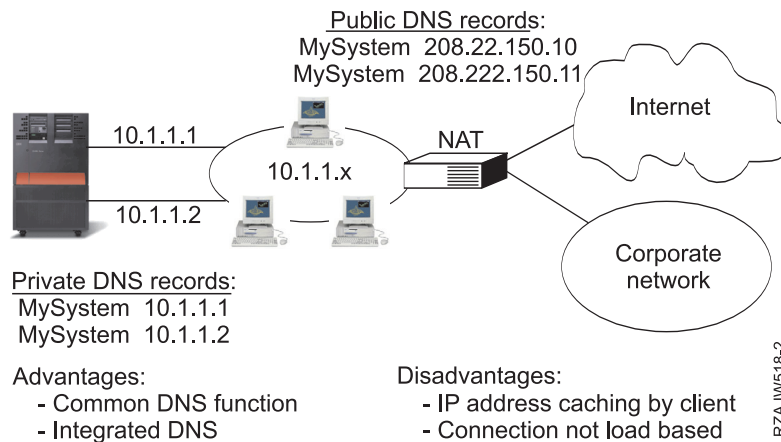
Public DNS records:
MySystem 208.22.150.10
MySystem 208.222.150.11

Internet

10.1.1.1

NAT

10.1.1.x

10.1.1.2

Corporate network

Private DNS records:
MySystem 10.1.1.1
MySystem 10.1.1.2

Advantages:
- Common DNS function
- Integrated DNS

Disadvantages:
- IP address caching by client
- Connection not load based

RZAJW518-2